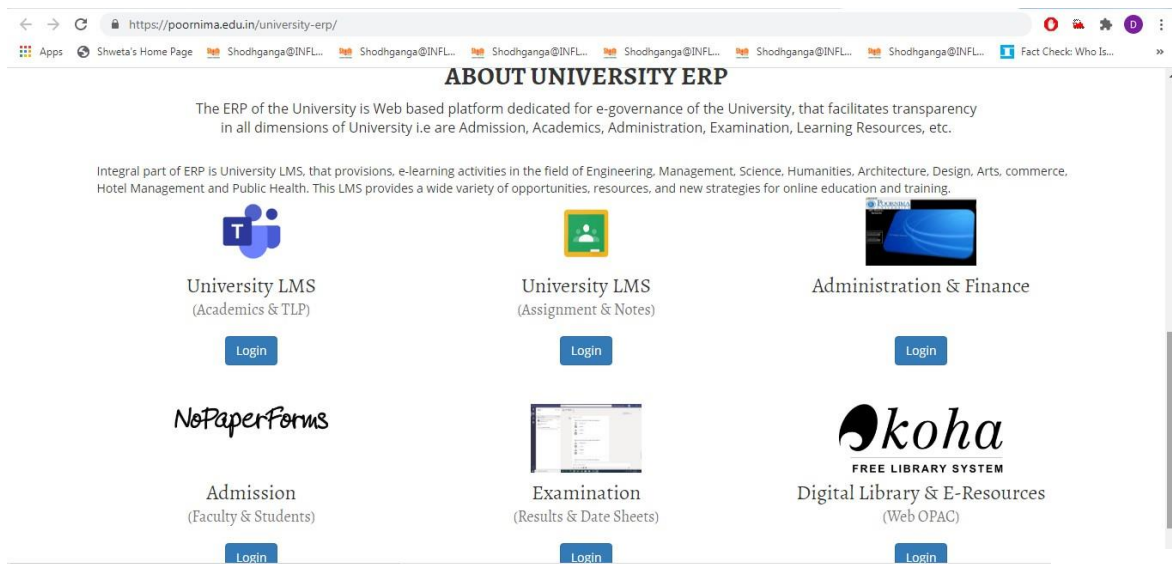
https://poornima.edu.in/university-erp/

Apps Shweta's Home Page Shodhganga@INFL... Shodhganga@INFL... Shodhganga@INFL... Shodhganga@INFL... Shodhganga@INFL... Shodhganga@INFL... Fact Check: Who Is...

ABOUT UNIVERSITY ERP

The ERP of the University is Web based platform dedicated for e-governance of the University, that facilitates transparency in all dimensions of University i.e are Admission, Academics, Administration, Examination, Learning Resources, etc.

Integral part of ERP is University LMS, that provisions, e-learning activities in the field of Engineering, Management, Science, Humanities, Architecture, Design, Arts, commerce, Hotel Management and Public Health. This LMS provides a wide variety of opportunities, resources, and new strategies for online education and training.

University LMS
(Academics & TLP)
Login

University LMS
(Assignment & Notes)
Login

Administration & Finance
Login

NoPaperForms
Admission
(Faculty & Students)
Login

Examination
(Results & Date Sheets)
Login

koha
FREE LIBRARY SYSTEM
Digital Library & E-Resources
(Web OPAC)
Login